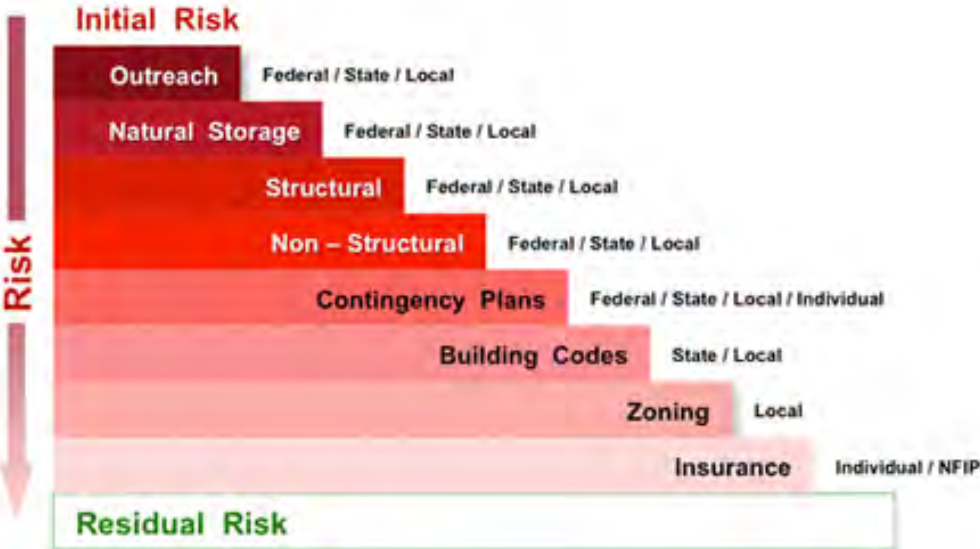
Initial Risk

Risk

Outreach Federal / State / Local

Natural Storage Federal / State / Local

Structural Federal / State / Local

Non – Structural Federal / State / Local

Contingency Plans Federal / State / Local / Individual

Building Codes State / Local

Zoning Local

Insurance Individual / NFIP

Residual Risk